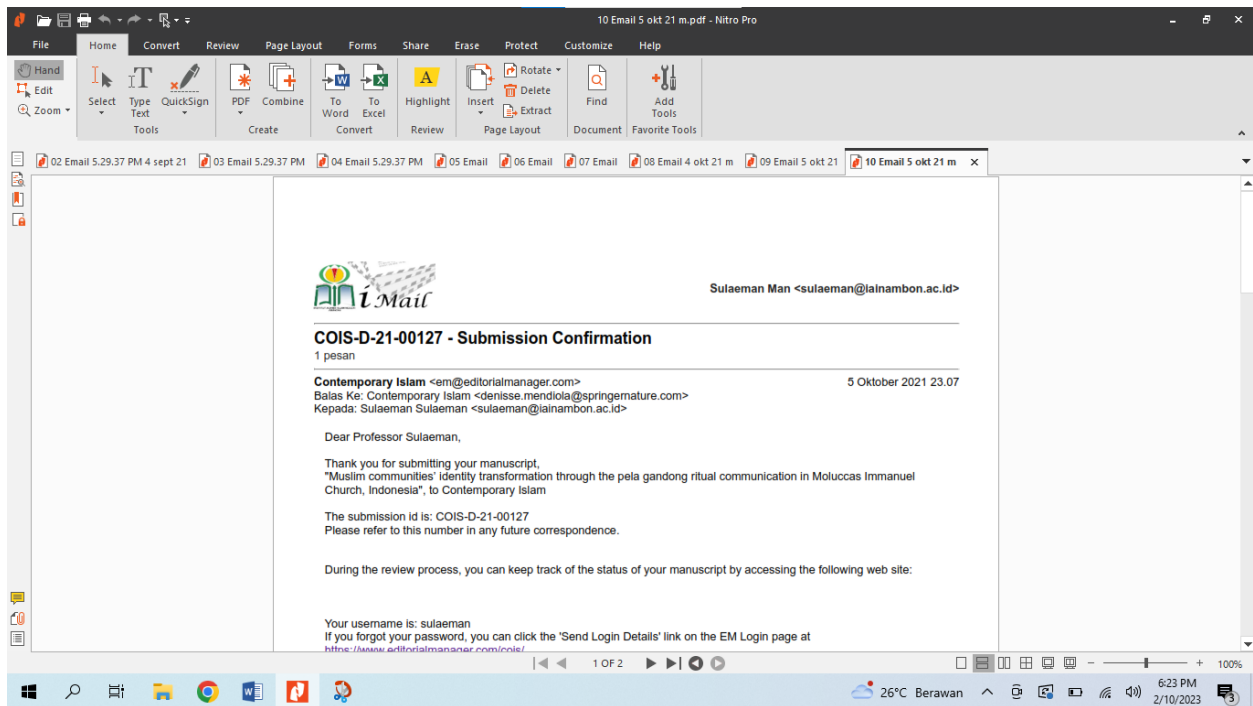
10 Email 5 okt 21 m.pdf - Nitro Pro

File Home Convert Review Page Layout Forms Share Erase Protect Customize Help

Hand
Edit
Zoom
Select Type Text QuickSign
Tools
PDF Combine
Create
To Word To Excel
Convert
Highlight
Review
Insert Rotate Delete Extract
Page Layout
Find
Document
Add Tools
Favorite Tools

02 Email 5.29.37 PM 4 sept 21 | 03 Email 5.29.37 PM | 04 Email 5.29.37 PM | 05 Email | 06 Email | 07 Email | 08 Email 4 okt 21 m | 09 Email 5 okt 21 | 10 Email 5 okt 21 m

i Mail

Sulaeman Man <sulaeman@iainambon.ac.id>

COIS-D-21-00127 - Submission Confirmation
1 pesan

Contemporary Islam <em@editorialmanager.com> 5 Oktober 2021 23.07
Balas Ke: Contemporary Islam <denisse.mendiola@springernature.com>
Kepada: Sulaeman Sulaeman <sulaeman@iainambon.ac.id>

Dear Professor Sulaeman,

Thank you for submitting your manuscript,
"Muslim communities' identity transformation through the pela gandong ritual communication in Moluccas Immanuel Church, Indonesia", to Contemporary Islam

The submission id is: COIS-D-21-00127
Please refer to this number in any future correspondence.

During the review process, you can keep track of the status of your manuscript by accessing the following web site:

Your username is: sulaeman
If you forgot your password, you can click the 'Send Login Details' link on the EM Login page at
https://www.editorialmanager.com/cois/

1 OF 2

100%

26°C Berawan
6:23 PM
2/10/2023
3